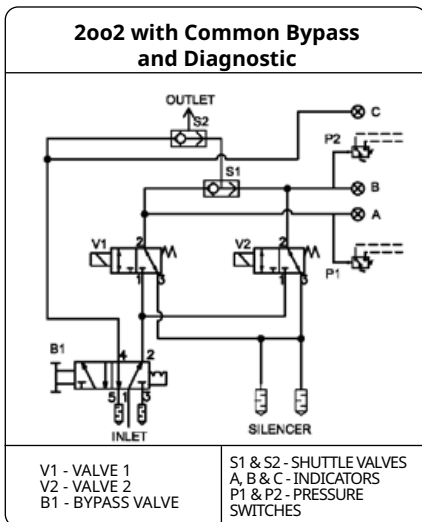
2oo2 with Common Bypass and Diagnostic

OUTLET
S2
C
P2
S1
B
A
V1
2
V2
2
1
3
1
3
P1
B1
4
2
5
1
3
INLET
SILENCER

| V1 - VALVE 1<br>V2 - VALVE 2<br>B1 - BYPASS VALVE | S1 & S2 - SHUTTLE VALVES<br>A, B & C - INDICATORS<br>P1 & P2 - PRESSURE SWITCHES |
|---|---|